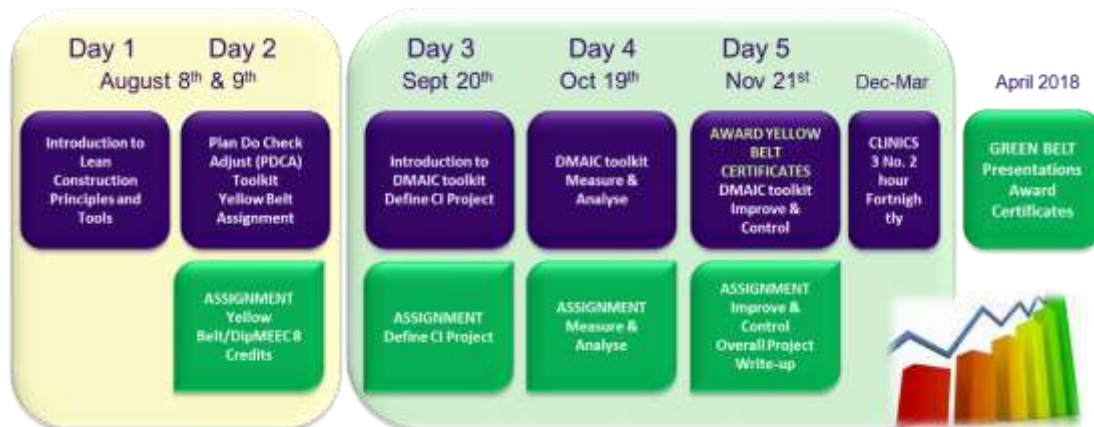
Day 1 Day 2
August 8$^{th}$ & 9$^{th}$

Introduction to Lean Construction Principles and Tools

Plan Do Check Adjust (PDCA) Toolkit Yellow Belt Assignment

ASSIGNMENT Yellow Belt/DipMEEC 8 Credits

Day 3
Sept 20$^{th}$

Introduction to DMAIC toolkit Define CI Project

ASSIGNMENT Define CI Project

Day 4
Oct 19$^{th}$

DMAIC toolkit Measure & Analyse

ASSIGNMENT Measure & Analyse

Day 5
Nov 21$^{st}$

AWARD YELLOW BELT CERTIFICATES DMAIC toolkit Improve & Control

ASSIGNMENT Improve & Control Overall Project Write-up

Dec-Mar

CLINICS 3 No. 2 hour Fortnightly

April 2018

GREEN BELT Presentations Award Certificates